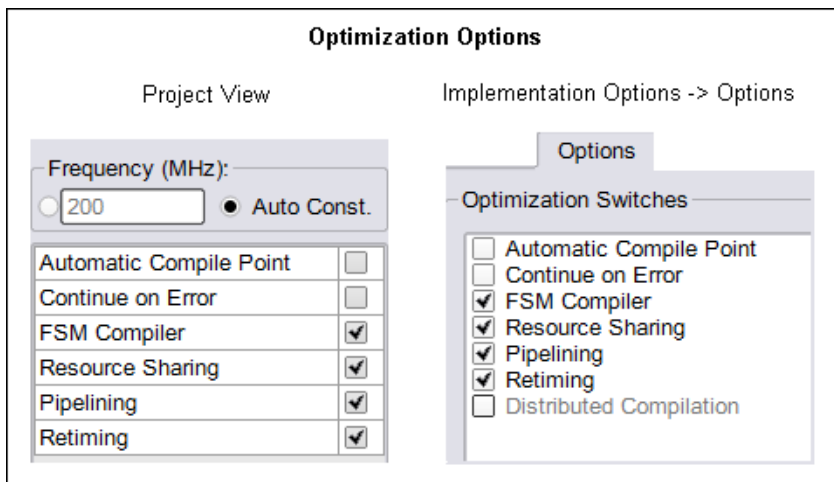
Optimization Options

Project View

Frequency (MHz):
200
Auto Const.

| Automatic Compile Point | ☐ |
|---|---|
| Continue on Error | ☐ |
| FSM Compiler | ☑ |
| Resource Sharing | ☑ |
| Pipelining | ☑ |
| Retiming | ☑ |

Implementation Options -> Options

Options

Optimization Switches

☐ Automatic Compile Point
☐ Continue on Error
☑ FSM Compiler
☑ Resource Sharing
☑ Pipelining
☑ Retiming
☐ Distributed Compilation